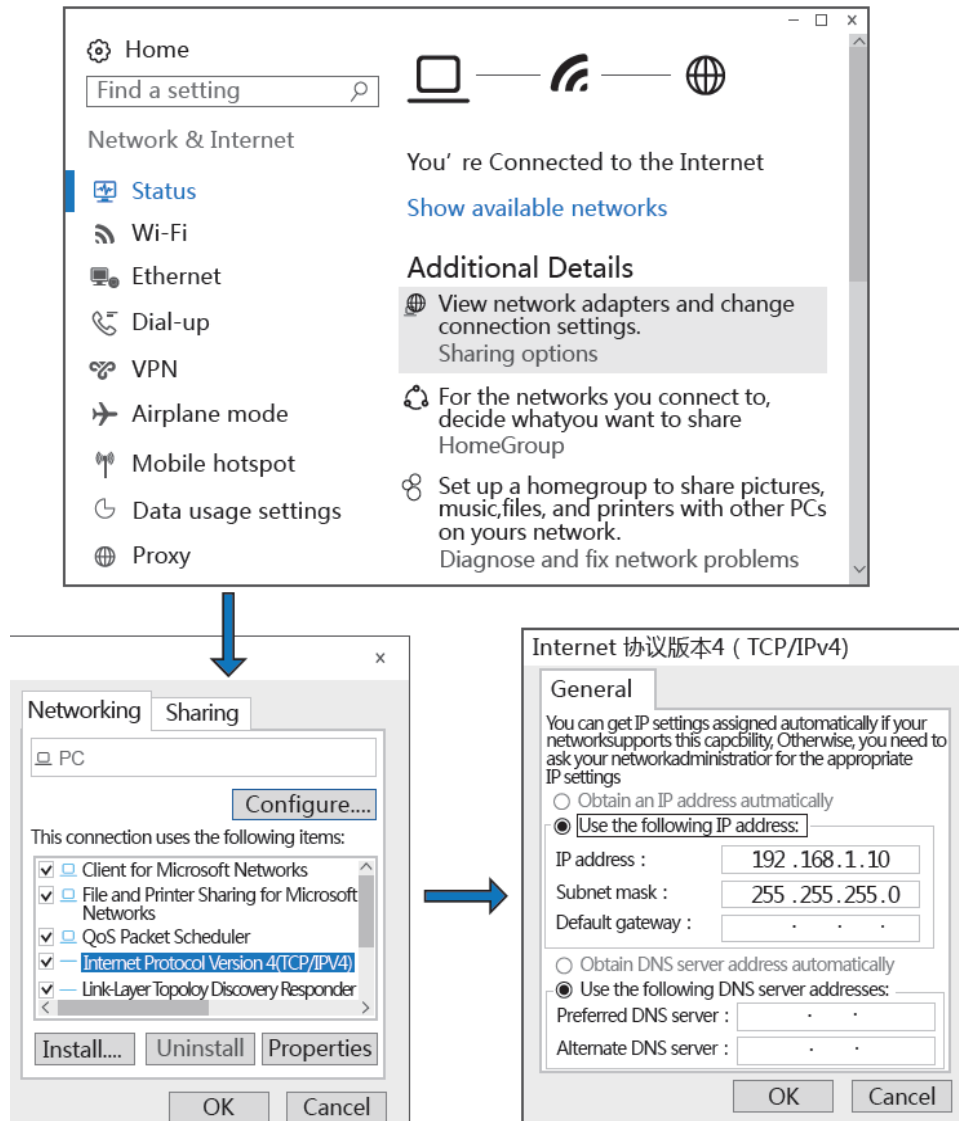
Home

Find a setting

Network & Internet

Status

Wi-Fi

Ethernet

Dial-up

VPN

Airplane mode

Mobile hotspot

Data usage settings

Proxy

You’ re Connected to the Internet

Show available networks

Additional Details

View network adapters and change connection settings.

Sharing options

For the networks you connect to, decide whatyou want to share

HomeGroup

Set up a homegroup to share pictures, music,files, and printers with other PCs on yours network.

Diagnose and fix network problems

×

Networking Sharing

PC

Configure....

This connection uses the following items:

Client for Microsoft Networks

File and Printer Sharing for Microsoft Networks

QoS Packet Scheduler

Internet Protocol Version 4(TCP/IPV4)

Link-Layer Topoloy Discovery Responder

Install.... Uninstall Properties

OK Cancel

Internet 协议版本4（TCP/IPv4)

General

You can get IP settings assigned automatically if your networksupports this capcbility, Otherwise, you need to ask your networkadministratior for the appropriate IP settings

Obtain an IP address autmatically

Use the following IP address:

IP address : 192 .168.1.10

Subnet mask : 255 .255.255.0

Default gateway : . . .

Obtain DNS server address automatically

Use the following DNS server addresses:

Preferred DNS server : . . .

Alternate DNS server : . . .

OK Cancel